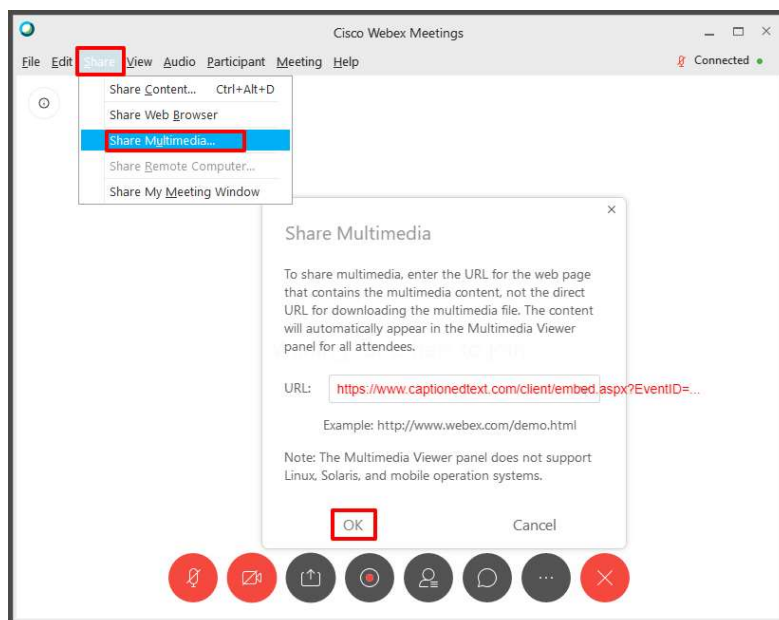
Cisco Webex Meetings

File Edit Share View Audio Participant Meeting Help

Connected

Share Content... Ctrl+Alt+D
Share Web Browser
Share Multimedia...
Share Remote Computer...
Share My Meeting Window

×

Share Multimedia

To share multimedia, enter the URL for the web page that contains the multimedia content, not the direct URL for downloading the multimedia file. The content will automatically appear in the Multimedia Viewer panel for all attendees.

URL: https://www.captionedtext.com/client/embed.aspx?EventID=...

Example: http://www.webex.com/demo.html

Note: The Multimedia Viewer panel does not support Linux, Solaris, and mobile operation systems.

OK Cancel

...